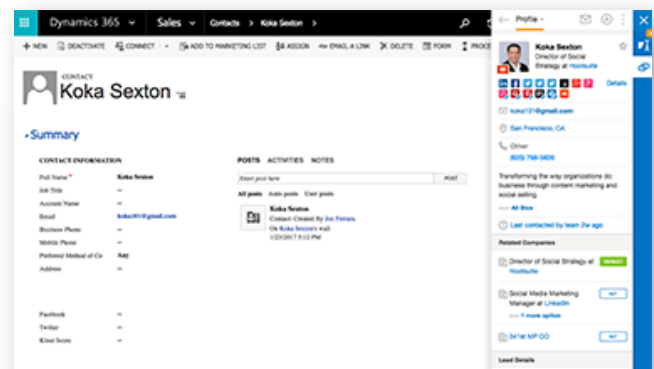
Dynamics 365 Sales Contacts > Koka Sexton >

+ NEW DEACTIVATE CONNECT ADD TO MARKETING LIST ASSIGN EMAIL A LINK DELETE FORM PROC

CONTACT
Koka Sexton

Summary

CONTACT INFORMATION

Full Name * Koka Sexton
Job Title --
Account Name --
Email koka101@gmail.com
Business Phone --
Mobile Phone --
Preferred Method of Co Any
Address --

Facebook --
Twitter --
Klout Score --

POSTS ACTIVITIES NOTES

Enter post here POST

All posts Auto posts User posts

Koka Sexton
Contact: Created By Jon Ferrara.
On Koka Sexton's wall
1/23/2017 5:12 PM

Profile

Koka Sexton
Director of Social Strategy at Hootsuite

Details

koka101@gmail.com

San Francisco, CA

Other
(805) 768-5626

Transforming the way organizations do business through content marketing and social selling.

All Bios

Last contacted by team 2w ago

Related Companies

Director of Social Strategy at Hootsuite

Social Media Marketing Manager at LinkedIn

1 more option

341st MP CO

Lead Details